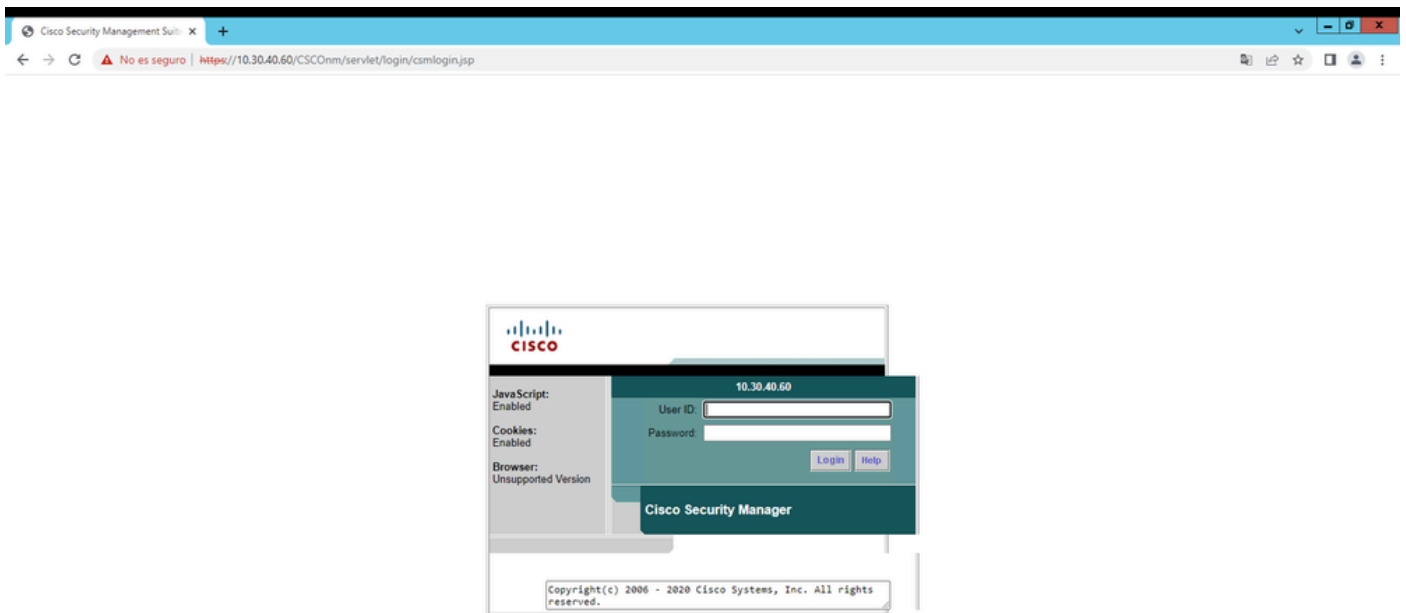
Cisco Security Management Suit ×

No es seguro | https://10.30.40.60/CSCOnm/servlet/login/csmlogin.jsp

CISCO

JavaScript:
Enabled

Cookies:
Enabled

Browser:
Unsupported Version

10.30.40.60

User ID:

Password:

Login Help

Cisco Security Manager

Copyright(c) 2006 - 2020 Cisco Systems, Inc. All rights reserved.